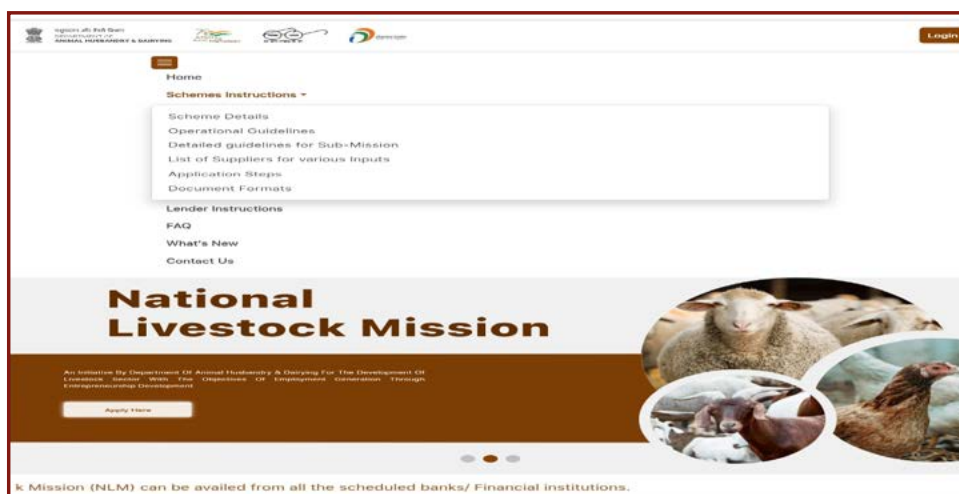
पशुपालन और डेयरी विभाग DEPARTMENT OF ANIMAL HUSBANDRY & DAIRYING

Login

Home

Schemes Instructions ▾

Scheme Details

Operational Guidelines

Detailed guidelines for Sub-Mission

List of Suppliers for various Inputs

Application Steps

Document Formats

Lender Instructions

FAQ

What's New

Contact Us

National Livestock Mission

An Initiative By Department Of Animal Husbandry & Dairying For The Development Of Livestock Sector With The Objectives Of Employment Generation Through Entrepreneurship Development

Apply Here

k Mission (NLM) can be availed from all the scheduled banks/ Financial institutions.